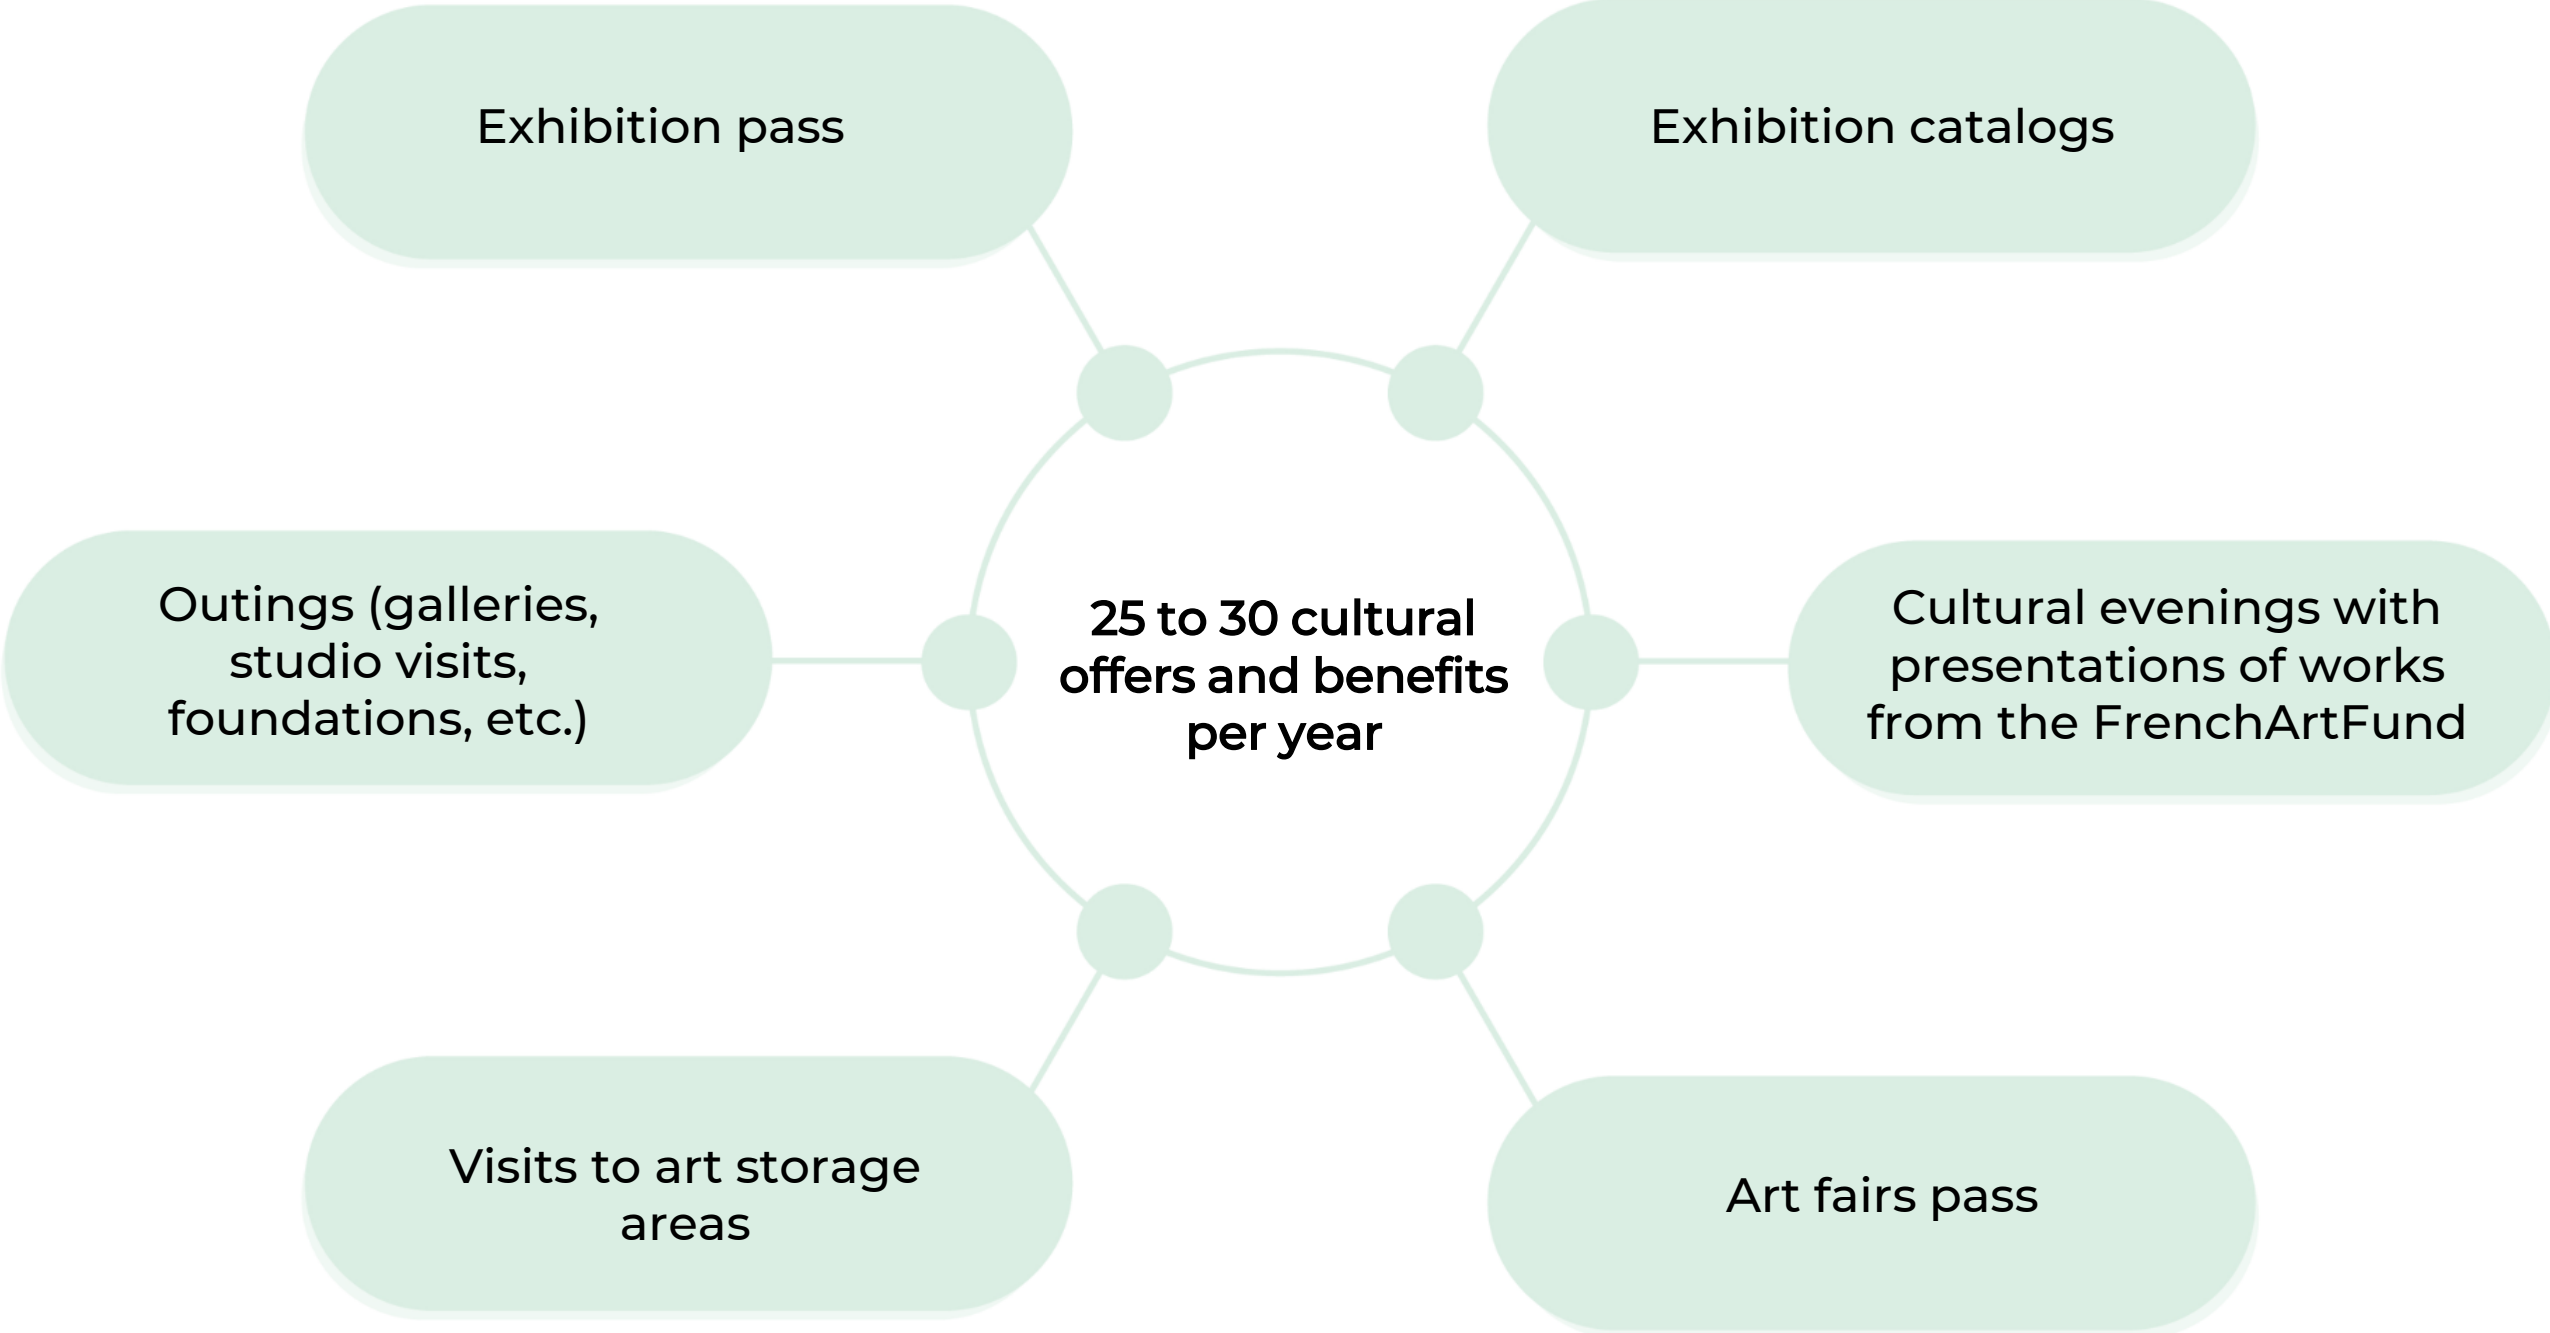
Exhibition pass

Exhibition catalogs

Outings (galleries, studio visits, foundations, etc.)

25 to 30 cultural offers and benefits per year

Cultural evenings with presentations of works from the FrenchArtFund

Visits to art storage areas

Art fairs pass